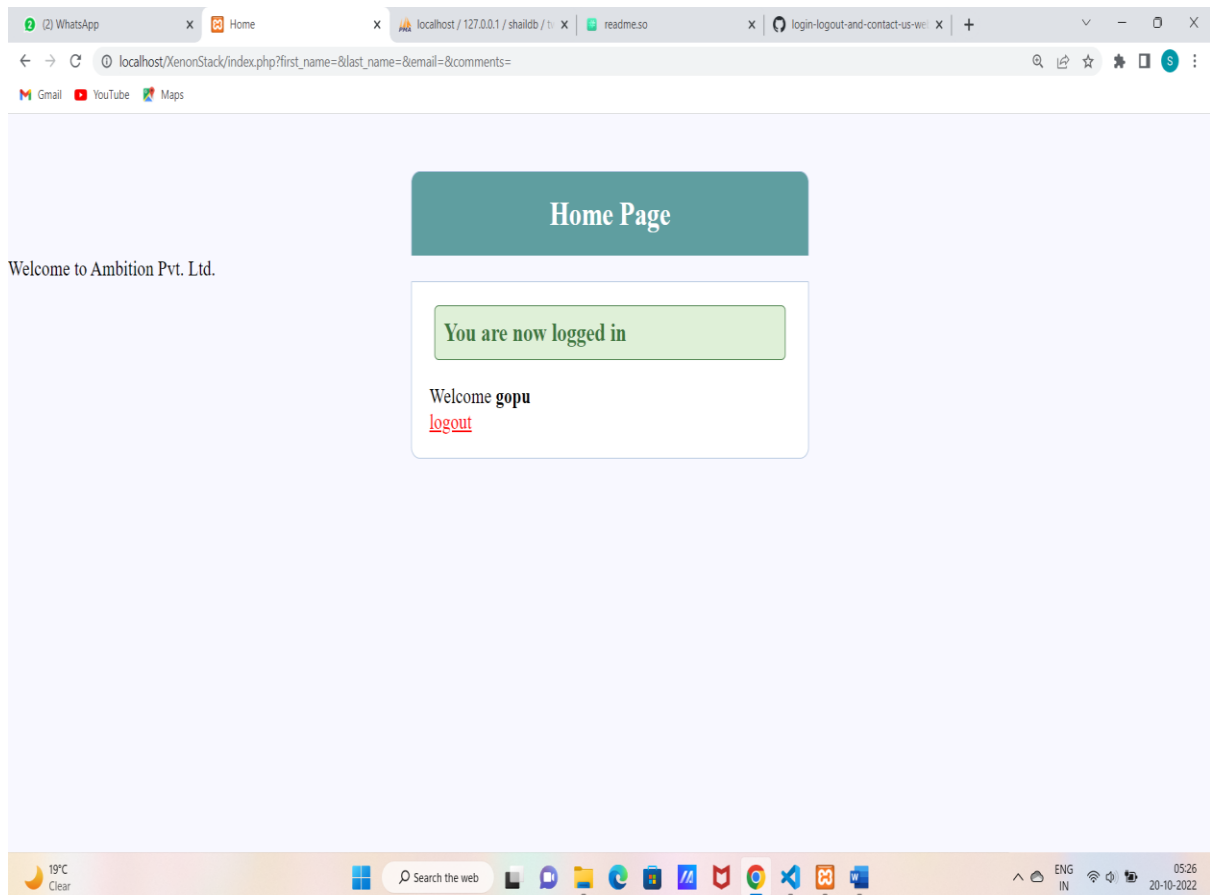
(2) WhatsApp × Home × localhost / 127.0.0.1 / shaildb / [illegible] × readme.so × login-logout-and-contact-us-we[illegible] × +

localhost/XenonStack/index.php?first_name=&last_name=&email=&comments=

Gmail YouTube Maps

Home Page

Welcome to Ambition Pvt. Ltd.

You are now logged in

Welcome **gopu**
logout

19°C
Clear

Search the web

ENG
IN

05:26
20-10-2022